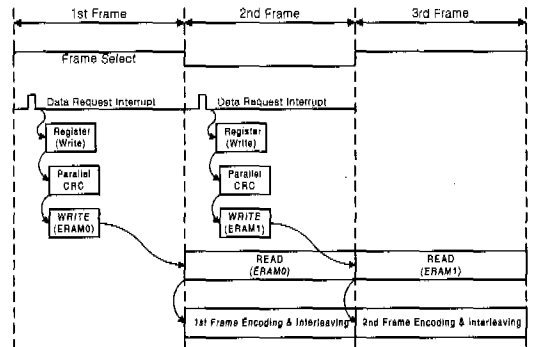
1st Frame
2nd Frame
3rd Frame

Frame Select

Data Request Interrupt
Data Request Interrupt

Register (Write)
Register (Write)

Parallel CRC
Parallel CRC

WRITE (ERAM0)
WRITE (ERAM1)

READ (ERAM0)
READ (ERAM1)

1st Frame Encoding & Interleaving
2nd Frame Encoding & Interleaving